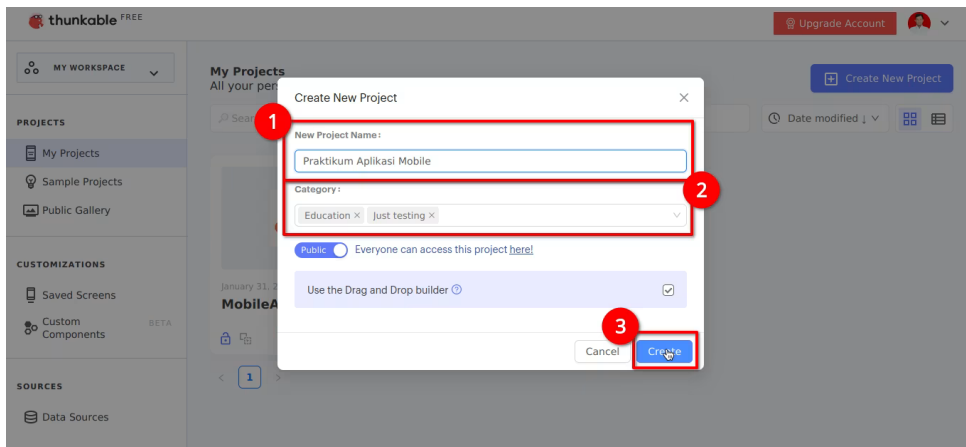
thunkable FREE

Upgrade Account

MY WORKSPACE

PROJECTS

My Projects

Sample Projects

Public Gallery

CUSTOMIZATIONS

Saved Screens

Custom Components BETA

SOURCES

Data Sources

My Projects
All your pers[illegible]

Create New Project

Sear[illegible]

Date modified ↓

January 31, 2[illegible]

MobileA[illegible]

1

Create New Project

1

New Project Name:

Praktikum Aplikasi Mobile

2

Category:

Education × Just testing ×

Public Everyone can access this project here!

Use the Drag and Drop builder

3

Cancel Create